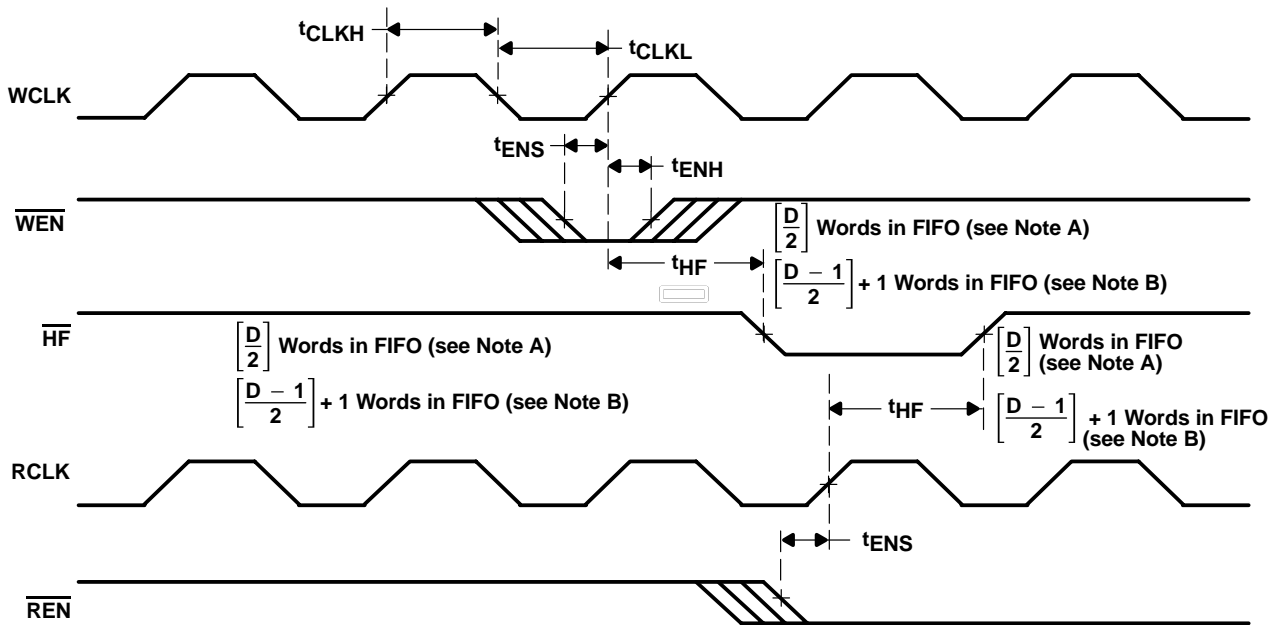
$t_{CLKH}$

$t_{CLKL}$

WCLK

$t_{ENS}$

$t_{ENH}$

$\overline{WEN}$

$\left[\frac{D}{2}\right]$ Words in FIFO (see Note A)

$t_{HF}$

$\left[\frac{D-1}{2}\right]$ + 1 Words in FIFO (see Note B)

$\overline{HF}$

$\left[\frac{D}{2}\right]$ Words in FIFO (see Note A)

$\left[\frac{D}{2}\right]$ Words in FIFO (see Note A)

$\left[\frac{D-1}{2}\right]$ + 1 Words in FIFO (see Note B)

$t_{HF}$

$\left[\frac{D-1}{2}\right]$ + 1 Words in FIFO (see Note B)

RCLK

$t_{ENS}$

$\overline{REN}$